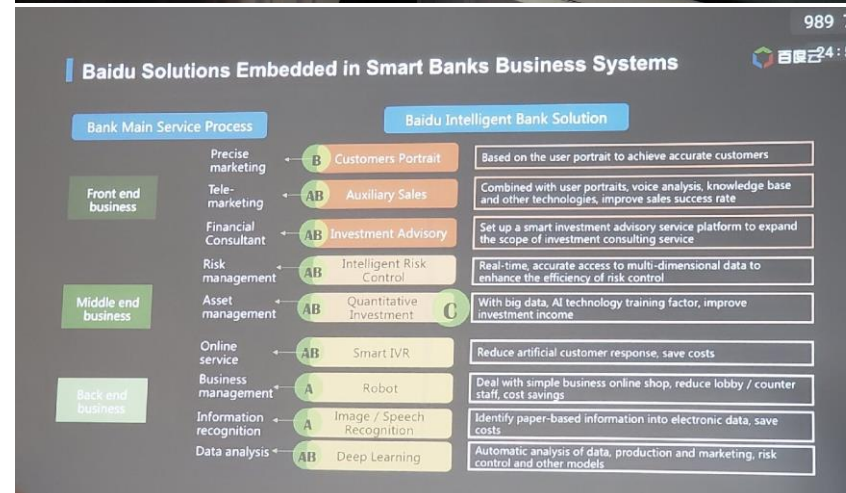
989

Baidu Solutions Embedded in Smart Banks Business Systems

百度云

Bank Main Service Process

Baidu Intelligent Bank Solution

Front end business

Middle end business

Back end business

Precise marketing

B Customers Portrait

Based on the user portrait to achieve accurate customers

Tele-marketing

AB Auxiliary Sales

Combined with user portraits, voice analysis, knowledge base and other technologies, improve sales success rate

Financial Consultant

AB Investment Advisory

Set up a smart investment advisory service platform to expand the scope of investment consulting service

Risk management

AB Intelligent Risk Control

Real-time, accurate access to multi-dimensional data to enhance the efficiency of risk control

Asset management

AB Quantitative Investment

C

With big data, AI technology training factor, improve investment income

Online service

AB Smart IVR

Reduce artificial customer response, save costs

Business management

A Robot

Deal with simple business online shop, reduce lobby / counter staff, cost savings

Information recognition

A Image / Speech Recognition

Identify paper-based information into electronic data, save costs

Data analysis

AB Deep Learning

Automatic analysis of data, production and marketing, risk control and other models